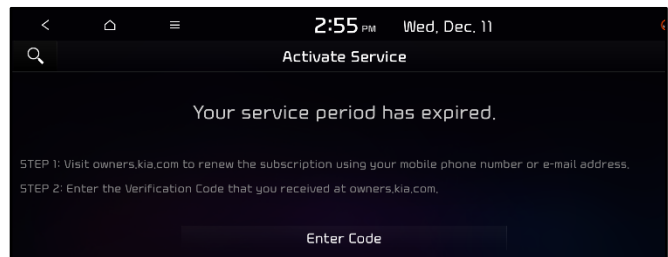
2:55 PM Wed, Dec. 11

Activate Service

Your service period has expired.

STEP 1: Visit owners.kia.com to renew the subscription using your mobile phone number or e-mail address.

STEP 2: Enter the Verification Code that you received at owners.kia.com.

Enter Code